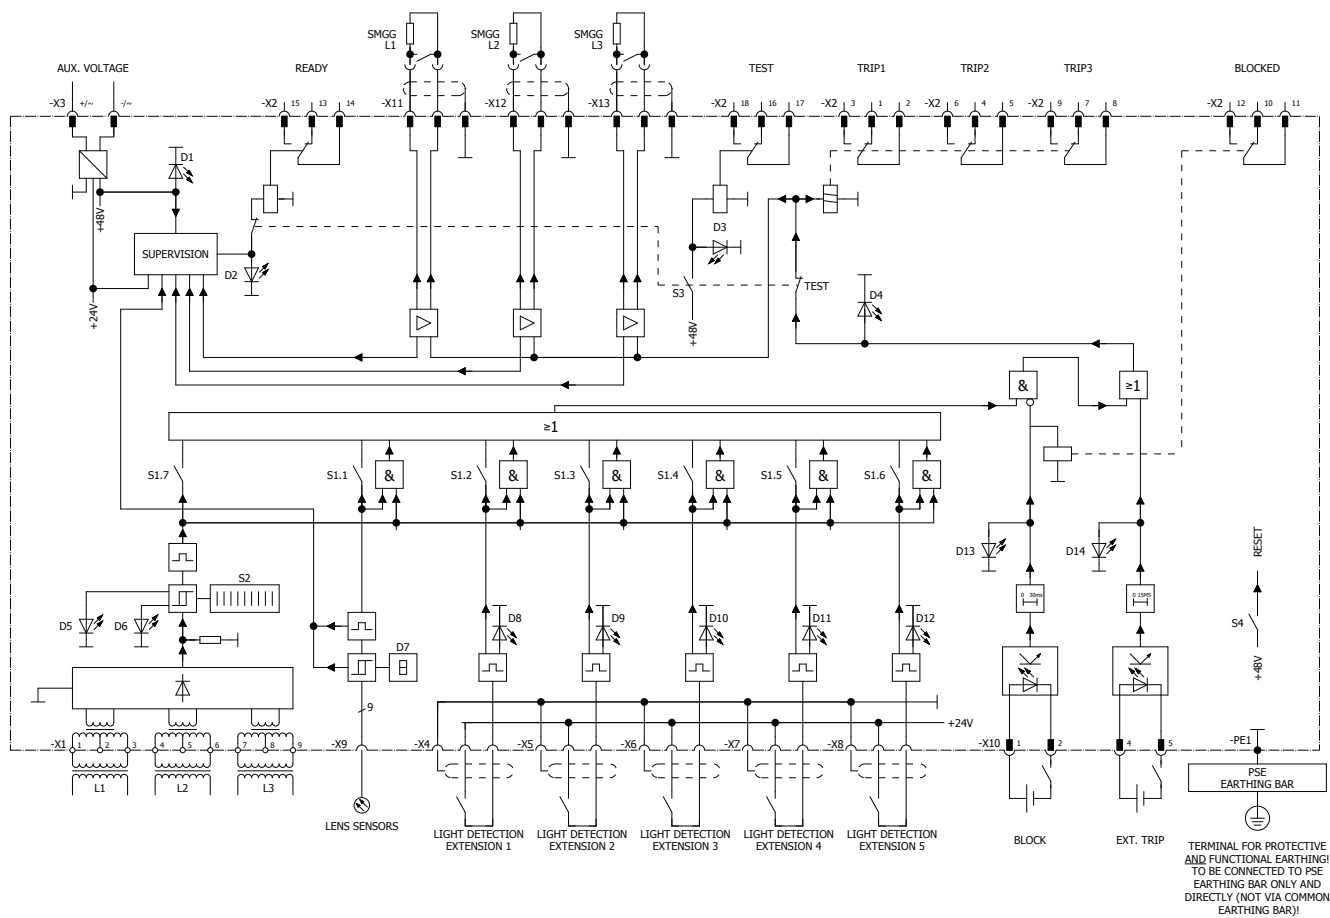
SMGG L1
SMGG L2
SMGG L3
AUX. VOLTAGE
READY
TEST
TRIP1
TRIP2
TRIP3
BLOCKED
-X3 +/~ -/~
-X2 15 13 14
-X11
-X12
-X13
-X2 18 16 17
-X2 3 1 2
-X2 6 4 5
-X2 9 7 8
-X2 12 10 11
D1
+48V
SUPERVISION
D2
+24V
D3
S3
+48V
TEST
D4
&
≥1
≥1
S1.7
S1.1 &
S1.2 &
S1.3 &
S1.4 &
S1.5 &
S1.6 &
S2
D5
D6
D7
D8
D9
D10
D11
D12
D13
D14
0 30ms
0 15MS
RESET
S4
+48V
+24V
9
-X1 1 2 3 4 5 6 7 8 9
L1
L2
L3
-X9
-X4
-X5
-X6
-X7
-X8
-X10 1 2 4 5
-PE1
PSE EARTHING BAR
LENS SENSORS
LIGHT DETECTION EXTENSION 1
LIGHT DETECTION EXTENSION 2
LIGHT DETECTION EXTENSION 3
LIGHT DETECTION EXTENSION 4
LIGHT DETECTION EXTENSION 5
BLOCK
EXT. TRIP
TERMINAL FOR PROTECTIVE AND FUNCTIONAL EARTHING! TO BE CONNECTED TO PSE EARTHING BAR ONLY AND DIRECTLY (NOT VIA COMMON EARTHING BAR)!